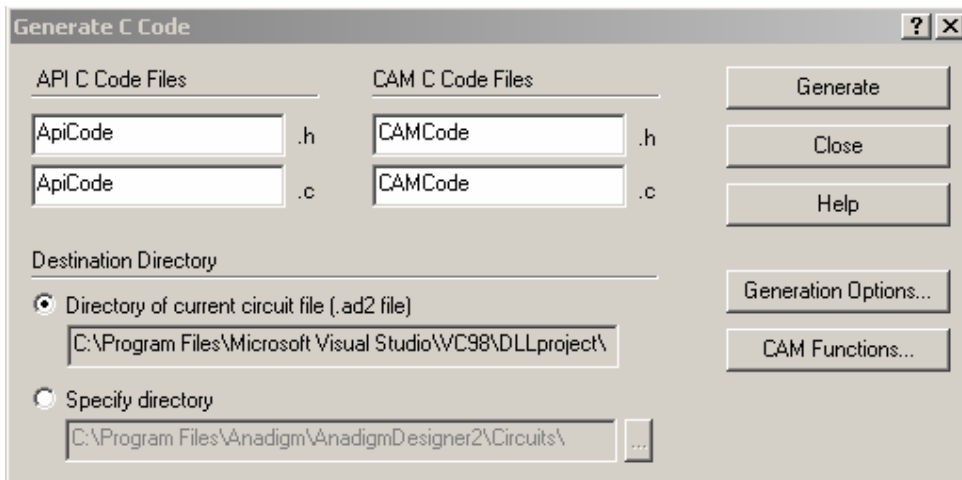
Generate C Code

? X

API C Code Files

ApiCode .h

ApiCode .c

CAM C Code Files

CAMCode .h

CAMCode .c

Generate

Close

Help

Destination Directory

Directory of current circuit file (.ad2 file)

C:\Program Files\Microsoft Visual Studio\VC98\DLLproject\

Specify directory

C:\Program Files\Anadigm\AnadigmDesigner2\Circuits\

...

Generation Options...

CAM Functions...